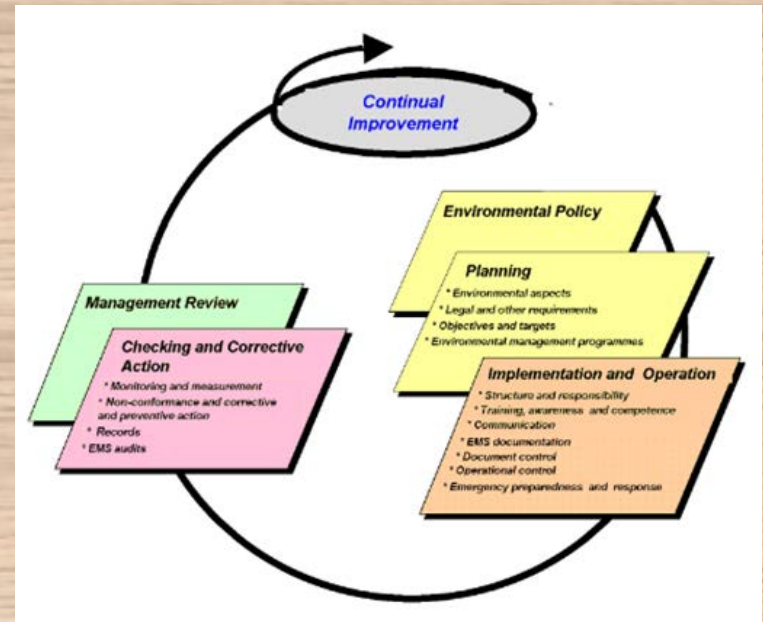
Continual Improvement

Environmental Policy

Planning
* Environmental aspects
* Legal and other requirements
* Objectives and targets
* Environmental management programmes

Implementation and Operation
* Structure and responsibility
* Training, awareness and competence
* Communication
* EMS documentation
* Document control
* Operational control
* Emergency preparedness and response

Management Review

Checking and Corrective Action
* Monitoring and measurement
* Non-conformance and corrective and preventive action
* Records
* EMS audits